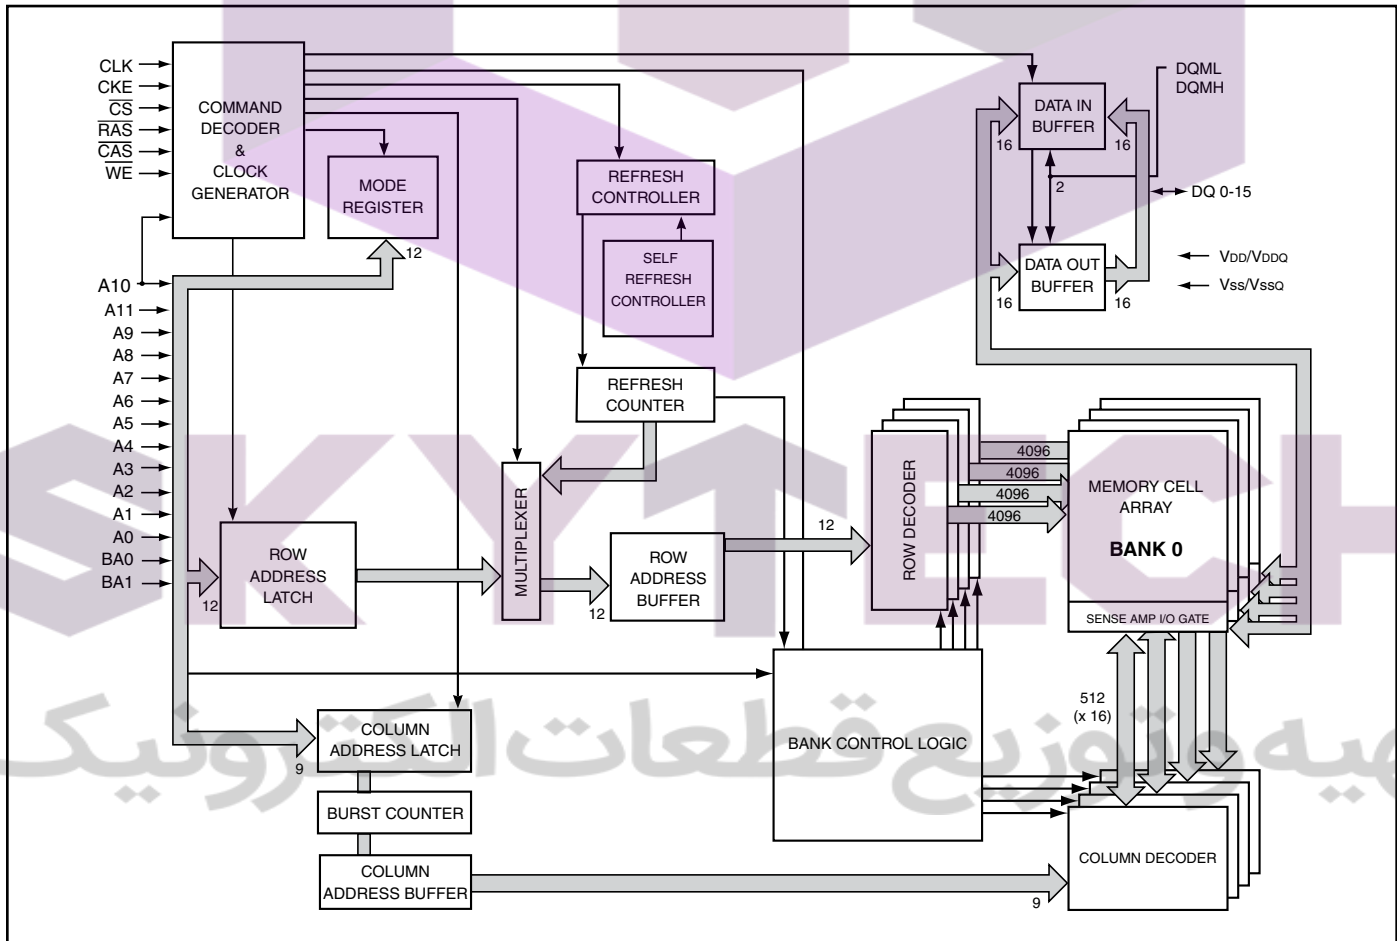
CLK
CKE
$\overline{CS}$
$\overline{RAS}$
$\overline{CAS}$
$\overline{WE}$

COMMAND DECODER & CLOCK GENERATOR

MODE REGISTER

12

REFRESH CONTROLLER

SELF REFRESH CONTROLLER

REFRESH COUNTER

DQML
DQMH

DATA IN BUFFER

16
16
2

DQ 0-15

DATA OUT BUFFER

16
16

VDD/VDDQ
VSS/VSSQ

A10
A11
A9
A8
A7
A6
A5
A4
A3
A2
A1
A0
BA0
BA1

12

ROW ADDRESS LATCH

MULTIPLEXER

ROW ADDRESS BUFFER

12

12

ROW DECODER

4096
4096
4096
4096

MEMORY CELL ARRAY

BANK 0

SENSE AMP I/O GATE

512
(x 16)

BANK CONTROL LOGIC

COLUMN ADDRESS LATCH

9

BURST COUNTER

COLUMN ADDRESS BUFFER

9

COLUMN DECODER

SKYTECH
تهیه و توزیع قطعات الکترونیک